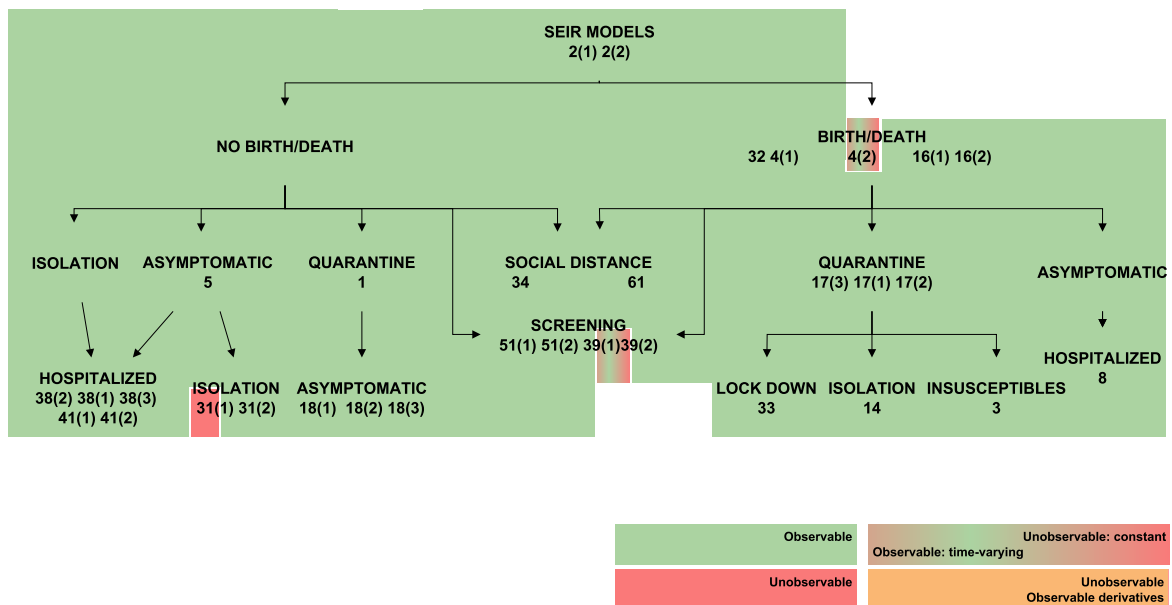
SEIR MODELS
2(1) 2(2)

NO BIRTH/DEATH

BIRTH/DEATH
32 4(1) 4(2) 16(1) 16(2)

ISOLATION

ASYMPTOMATIC
5

QUARANTINE
1

SOCIAL DISTANCE
34 61

QUARANTINE
17(3) 17(1) 17(2)

ASYMPTOMATIC

SCREENING
51(1) 51(2) 39(1)39(2)

HOSPITALIZED
38(2) 38(1) 38(3)
41(1) 41(2)

ISOLATION
31(1) 31(2)

ASYMPTOMATIC
18(1) 18(2) 18(3)

LOCK DOWN
33

ISOLATION
14

INSUSCEPTIBLES
3

HOSPITALIZED
8

Observable

Unobservable: constant
Observable: time-varying

Unobservable

Unobservable
Observable derivatives